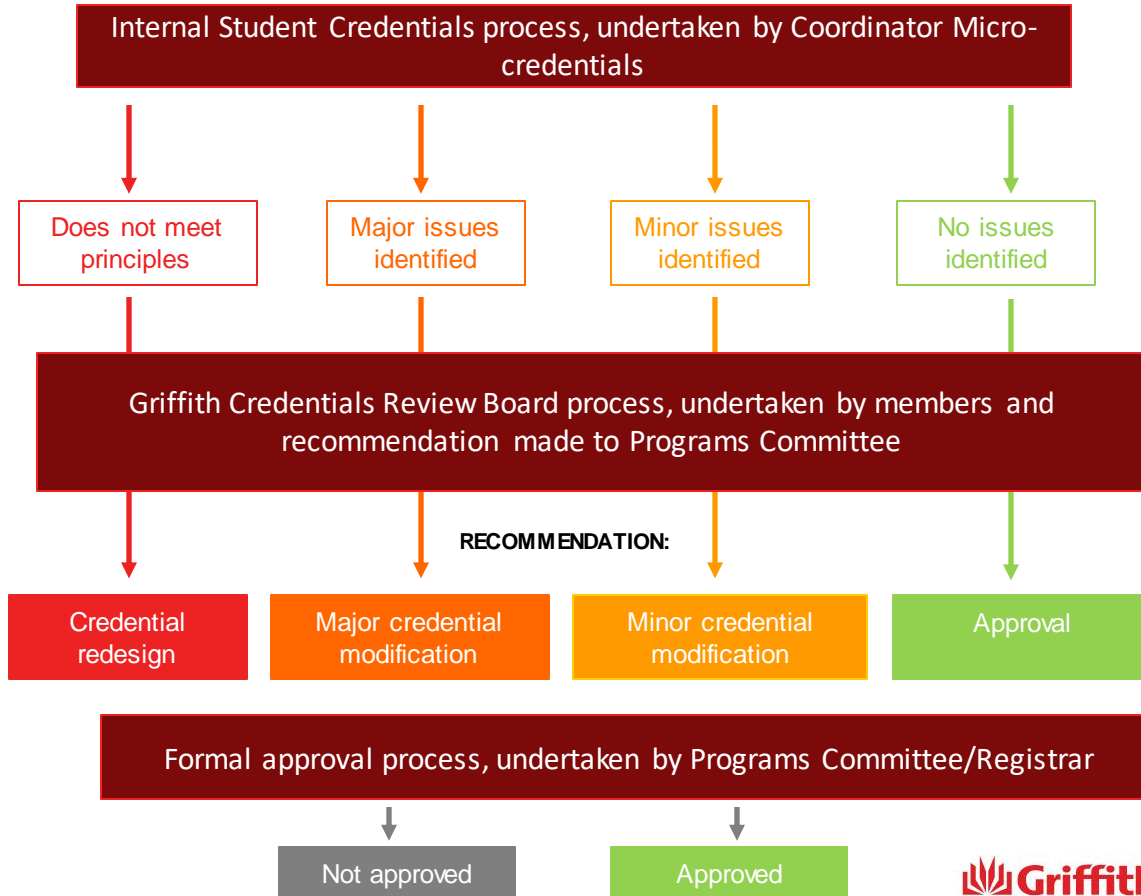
Internal Student Credentials process, undertaken by Coordinator Micro-credentials

Does not meet principles

Major issues identified

Minor issues identified

No issues identified

Griffith Credentials Review Board process, undertaken by members and recommendation made to Programs Committee

RECOMMENDATION:

Credential redesign

Major credential modification

Minor credential modification

Approval

Formal approval process, undertaken by Programs Committee/Registrar

Not approved

Approved

Griffit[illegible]